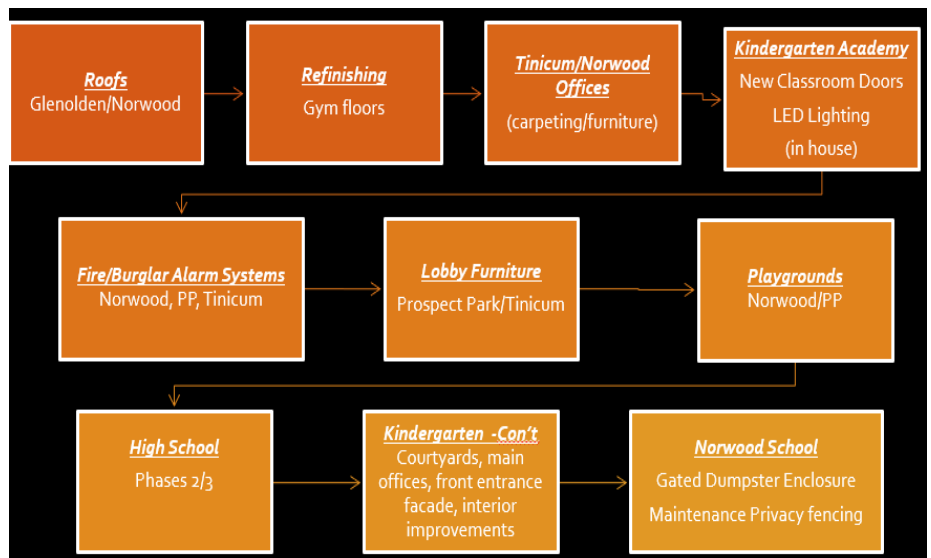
Roofs
Glenolden/Norwood

Refinishing
Gym floors

Tinicum/Norwood Offices
(carpeting/furniture)

Kindergarten Academy
New Classroom Doors
LED Lighting
(in house)

Fire/Burglar Alarm Systems
Norwood, PP, Tinicum

Lobby Furniture
Prospect Park/Tinicum

Playgrounds
Norwood/PP

High School
Phases 2/3

Kindergarten -Con't
Courtyards, main offices, front entrance facade, interior improvements

Norwood School
Gated Dumpster Enclosure
Maintenance Privacy fencing